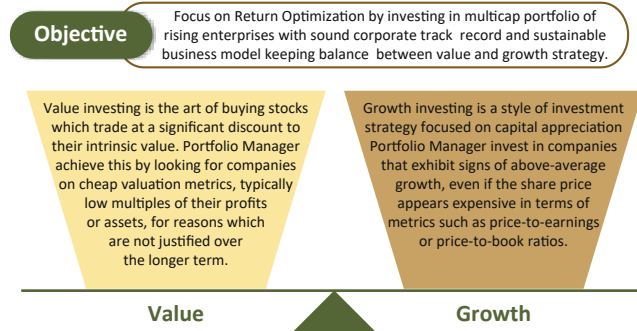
Objective

Focus on Return Optimization by investing in multicap portfolio of rising enterprises with sound corporate track record and sustainable business model keeping balance between value and growth strategy.

Value investing is the art of buying stocks which trade at a significant discount to their intrinsic value. Portfolio Manager achieve this by looking for companies on cheap valuation metrics, typically low multiples of their profits or assets, for reasons which are not justified over the longer term.

Growth investing is a style of investment strategy focused on capital appreciation Portfolio Manager invest in companies that exhibit signs of above-average growth, even if the share price appears expensive in terms of metrics such as price-to-earnings or price-to-book ratios.

Value

Growth